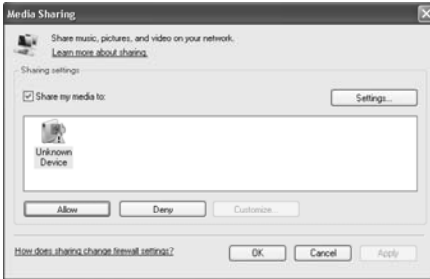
Media Sharing

Share music, pictures, and video on your network.
Learn more about sharing.

Sharing settings

Share my media to:

Settings...

Unknown Device

Allow

Deny

Customize...

How does sharing change firewall settings?

OK

Cancel

Apply